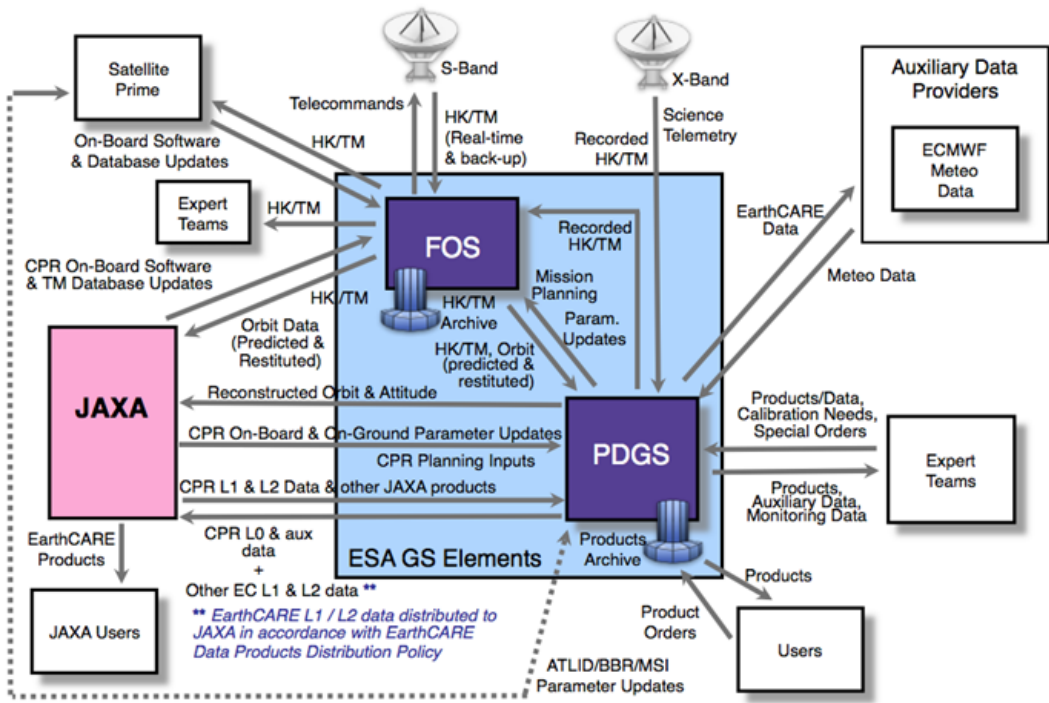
Satellite Prime

S-Band

X-Band

Auxiliary Data Providers

ECMWF Meteo Data

Telecommands

HK/TM (Real-time & back-up)

Recorded HK/TM

Science Telemetry

On-Board Software & Database Updates

HK/TM

Expert Teams

HK/TM

FOS

Recorded HK/TM

EarthCARE Data

CPR On-Board Software & TM Database Updates

Mission Planning

Meteo Data

HK/TM

HK/TM Archive

Param. Updates

Orbit Data (Predicted & Restituted)

HK/TM, Orbit (predicted & restituted)

JAXA

Reconstructed Orbit & Attitude

Products/Data, Calibration Needs, Special Orders

CPR On-Board & On-Ground Parameter Updates

CPR Planning Inputs

PDGS

Expert Teams

CPR L1 & L2 Data & other JAXA products

Products, Auxiliary Data, Monitoring Data

CPR L0 & aux data + Other EC L1 & L2 data **

EarthCARE Products

ESA GS Elements

Products Archive

Products

JAXA Users

** EarthCARE L1 / L2 data distributed to JAXA in accordance with EarthCARE Data Products Distribution Policy

Product Orders

Users

ATLID/BBR/MSI Parameter Updates